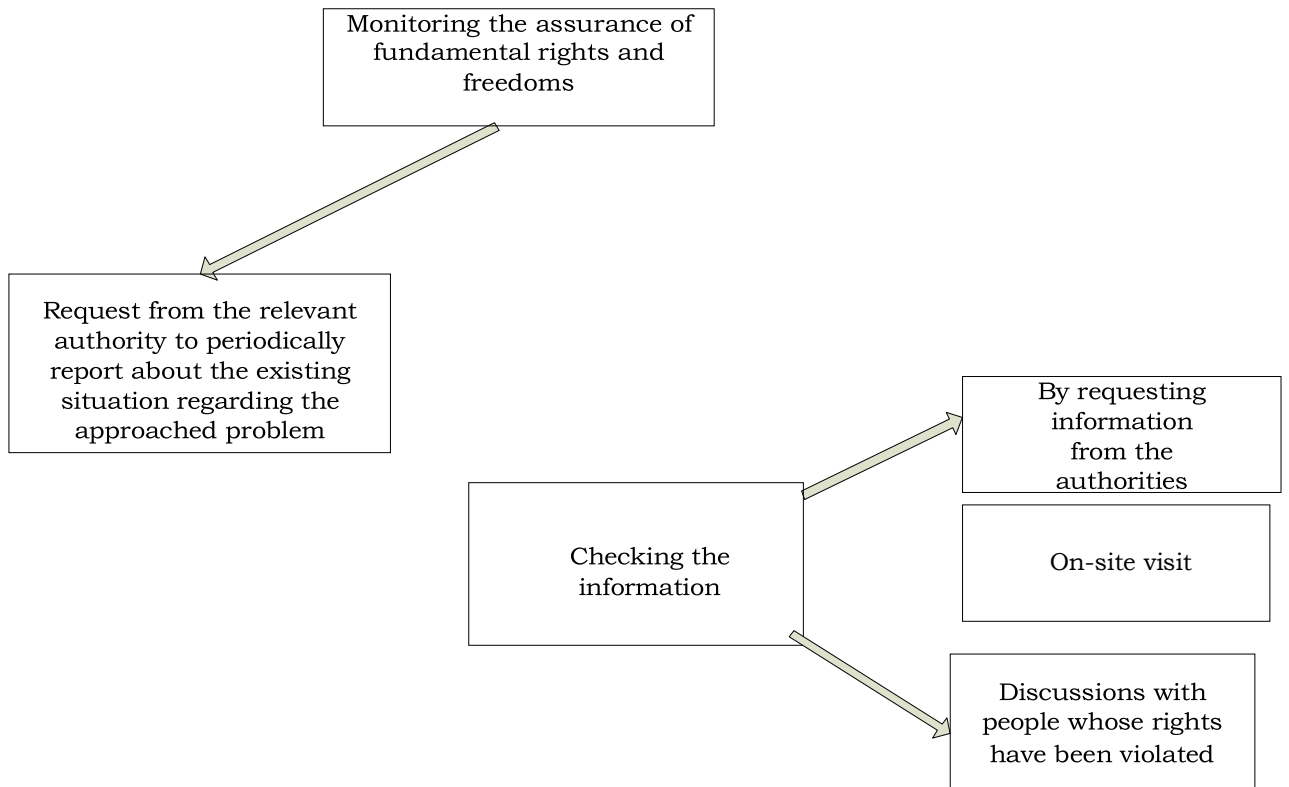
Monitoring the assurance of fundamental rights and freedoms

Request from the relevant authority to periodically report about the existing situation regarding the approached problem

By requesting information from the authorities

Checking the information

On-site visit

Discussions with people whose rights have been violated